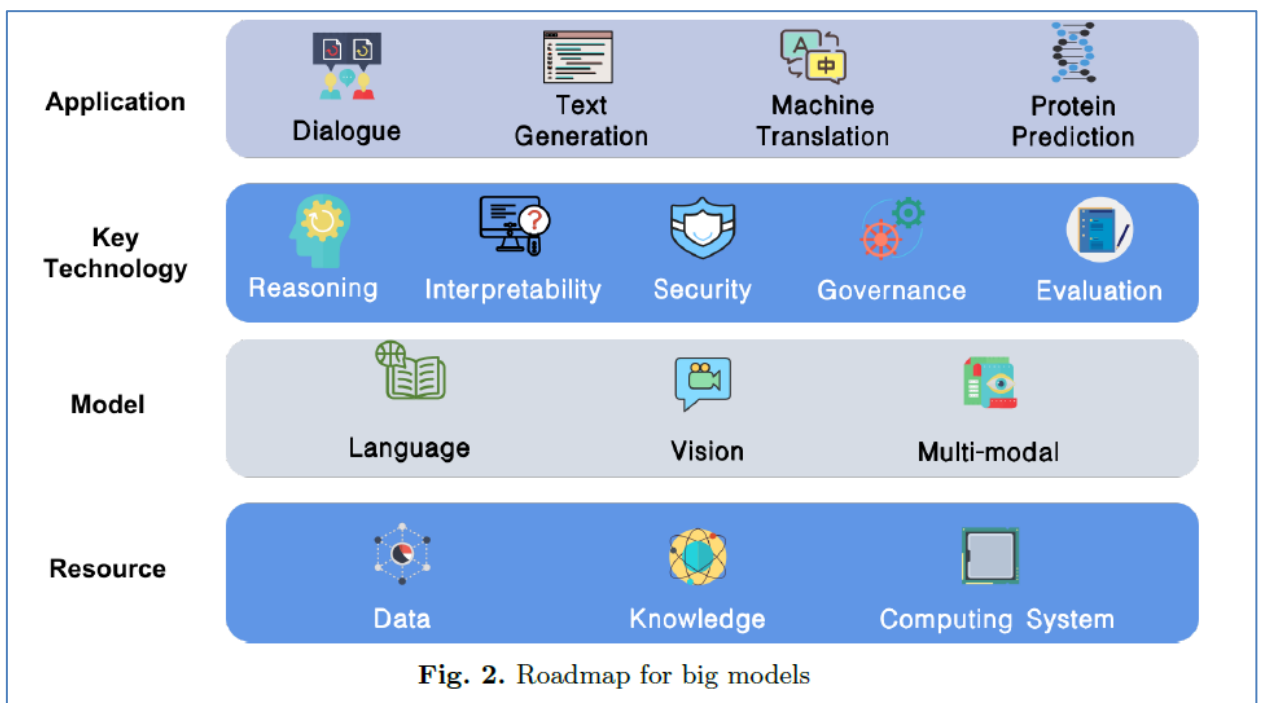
Application

Dialogue

Text Generation

Machine Translation

Protein Prediction

Key Technology

Reasoning

Interpretability

Security

Governance

Evaluation

Model

Language

Vision

Multi-modal

Resource

Data

Knowledge

Computing System

**Fig. 2.** Roadmap for big models